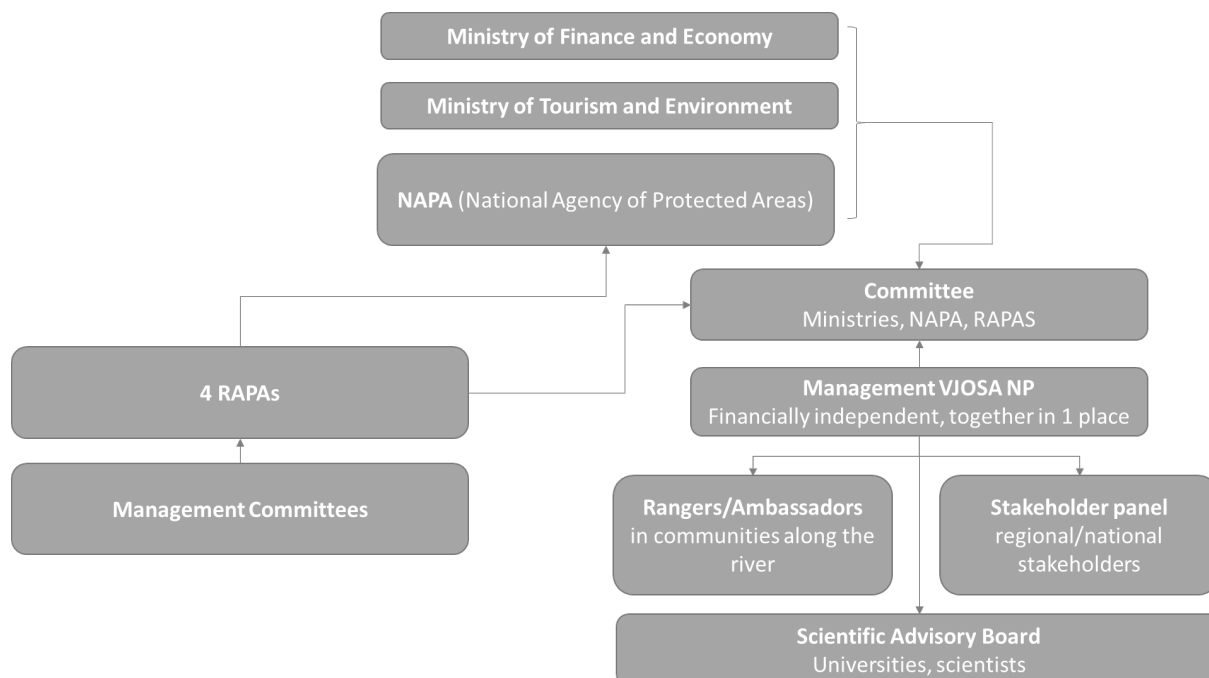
Ministry of Finance and Economy

Ministry of Tourism and Environment

NAPA (National Agency of Protected Areas)

Committee
Ministries, NAPA, RAPAS

4 RAPAs

Management VJOSA NP
Financially independent, together in 1 place

Management Committees

Rangers/Ambassadors
in communities along the river

Stakeholder panel
regional/national stakeholders

Scientific Advisory Board
Universities, scientists